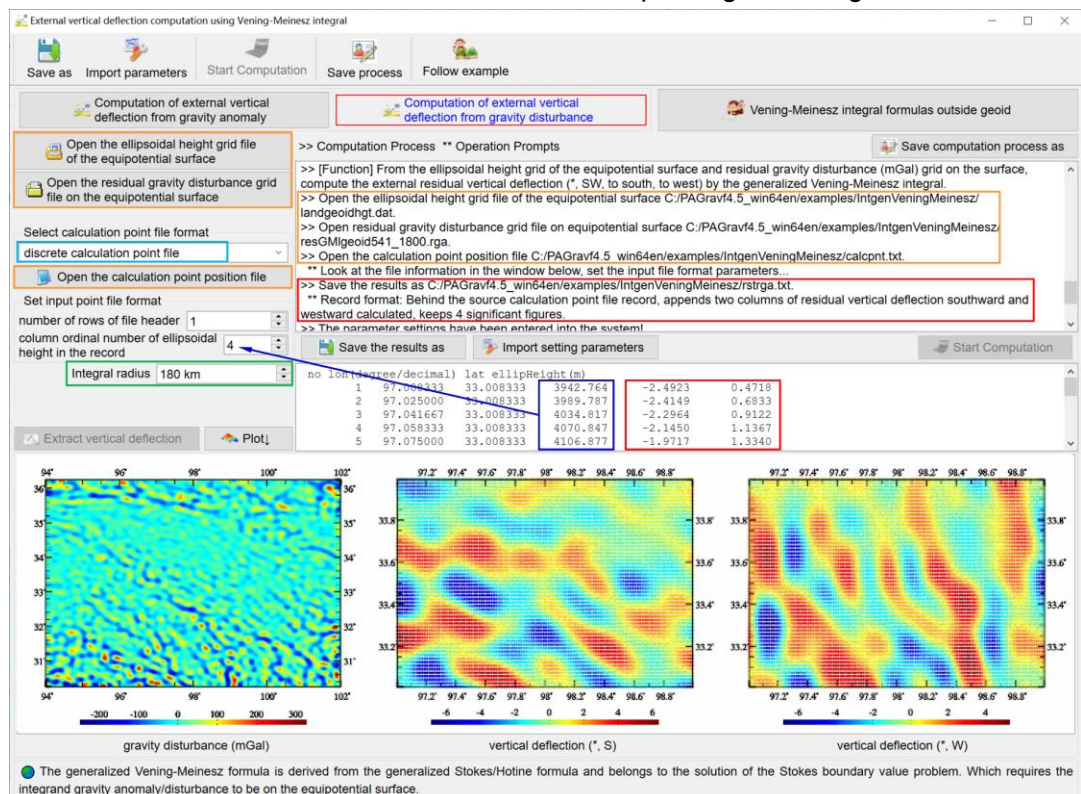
External vertical deflection computation using Vening-Meinesz integral

Save as Import parameters Start Computation Save process Follow example

Computation of external vertical deflection from gravity anomaly

Computation of external vertical deflection from gravity disturbance

Vening-Meinesz integral formulas outside geoid

Open the ellipsoidal height grid file of the equipotential surface

Open the residual gravity disturbance grid file on the equipotential surface

Select calculation point file format

discrete calculation point file

Open the calculation point position file

Set input point file format

number of rows of file header 1

column ordinal number of ellipsoidal height in the record 4

Integral radius 180 km

Extract vertical deflection

Plot

>> Computation Process ** Operation Prompts

Save computation process as

>> [Function] From the ellipsoidal height grid of the equipotential surface and residual gravity disturbance (mGal) grid on the surface, compute the external residual vertical deflection (", SW, to south, to west) by the generalized Vening-Meinesz integral.
>> Open the ellipsoidal height grid file of the equipotential surface C:/PAGravf4.5_win64en/examples/IntgenVeningMeinesz/landgeoidhgt.dat.
>> Open residual gravity disturbance grid file on equipotential surface C:/PAGravf4.5_win64en/examples/IntgenVeningMeinesz/resGMlgeoid541_1800.rga.
>> Open the calculation point position file C:/PAGravf4.5_win64en/examples/IntgenVeningMeinesz/calcpnt.txt.
** Look at the file information in the window below, set the input file format parameters...
>> Save the results as C:/PAGravf4.5_win64en/examples/IntgenVeningMeinesz/rstrga.txt.
** Record format: Behind the source calculation point file record, appends two columns of residual vertical deflection southward and westward calculated, keeps 4 significant figures.
>> The parameter settings have been entered into the system!

Save the results as

Import setting parameters

Start Computation

| no | lon(degree/decimal) | lat | ellipHeight(m) | | |
|---|---|---|---|---|---|
| 1 | 97.008333 | 33.008333 | 3942.764 | -2.4923 | 0.4718 |
| 2 | 97.025000 | 33.008333 | 3989.787 | -2.4149 | 0.6833 |
| 3 | 97.041667 | 33.008333 | 4034.817 | -2.2964 | 0.9122 |
| 4 | 97.058333 | 33.008333 | 4070.847 | -2.1450 | 1.1367 |
| 5 | 97.075000 | 33.008333 | 4106.877 | -1.9717 | 1.3340 |

94° 96° 98° 100° 102°
36° 35° 34° 33° 32° 31°
-200 -100 0 100 200 300

97.2° 97.4° 97.6° 97.8° 98° 98.2° 98.4° 98.6° 98.8°
33.8° 33.6° 33.4° 33.2°
-6 -4 -2 0 2 4 6

97.2° 97.4° 97.6° 97.8° 98° 98.2° 98.4° 98.6° 98.8°
33.8° 33.6° 33.4° 33.2°
-6 -4 -2 0 2 4

gravity disturbance (mGal)

vertical deflection (", S)

vertical deflection (", W)

The generalized Vening-Meinesz formula is derived from the generalized Stokes/Hotine formula and belongs to the solution of the Stokes boundary value problem. Which requires the integrand gravity anomaly/disturbance to be on the equipotential surface.